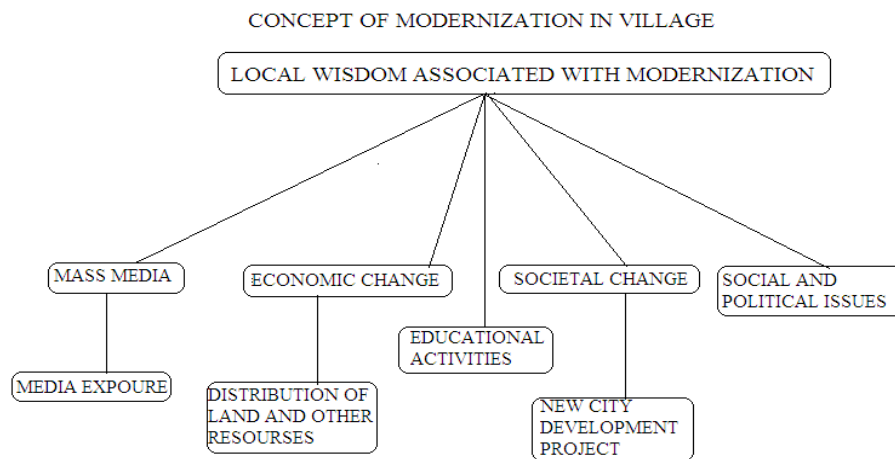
CONCEPT OF MODERNIZATION IN VILLAGE

LOCAL WISDOM ASSOCIATED WITH MODERNIZATION

MASS MEDIA

ECONOMIC CHANGE

SOCIETAL CHANGE

SOCIAL AND POLITICAL ISSUES

EDUCATIONAL ACTIVITIES

MEDIA EXPOURE

DISTRIBUTION OF LAND AND OTHER RESOURSES

NEW CITY DEVELOPMENT PROJECT